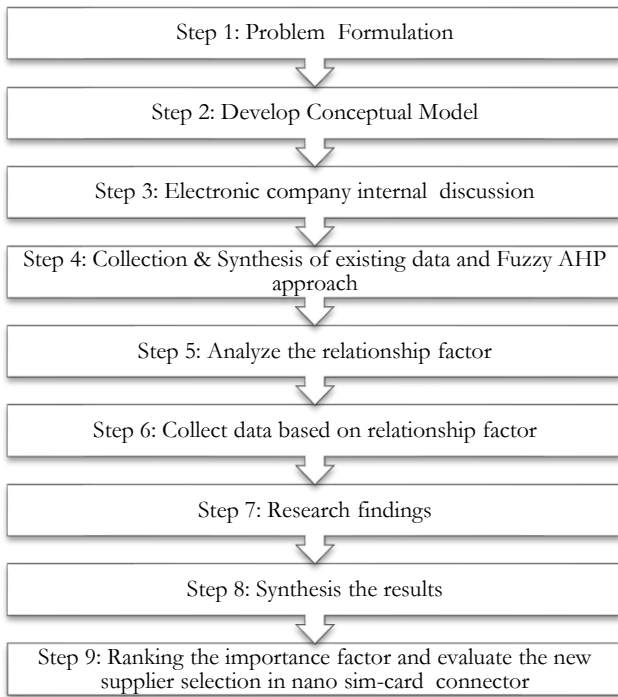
Step 1: Problem Formulation

Step 2: Develop Conceptual Model

Step 3: Electronic company internal discussion

Step 4: Collection & Synthesis of existing data and Fuzzy AHP approach

Step 5: Analyze the relationship factor

Step 6: Collect data based on relationship factor

Step 7: Research findings

Step 8: Synthesis the results

Step 9: Ranking the importance factor and evaluate the new supplier selection in nano sim-card connector